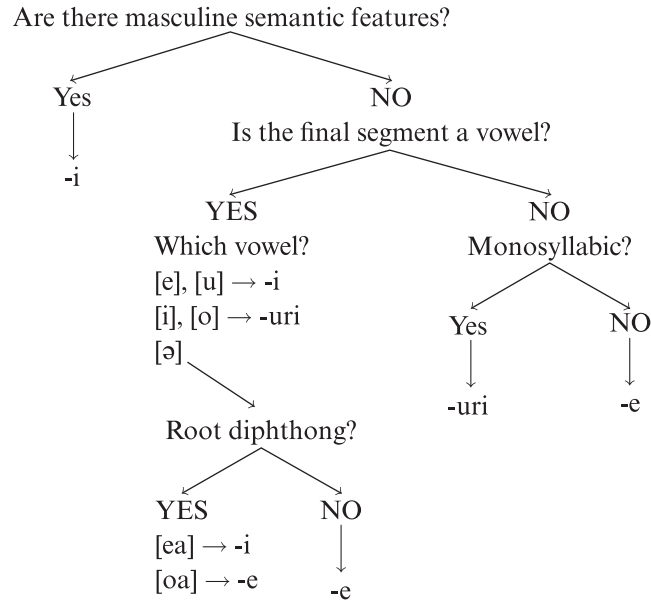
Are there masculine semantic features?

Yes

-i

NO

Is the final segment a vowel?

YES

Which vowel?

[e], [u] $\rightarrow$ -i

[i], [o] $\rightarrow$ -uri

[ə]

Root diphthong?

YES

[ea] $\rightarrow$ -i

[oa] $\rightarrow$ -e

NO

-e

NO

Monosyllabic?

Yes

-uri

NO

-e